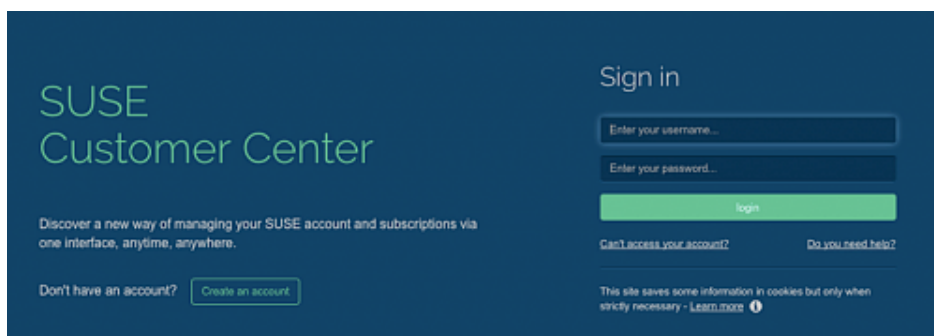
SUSE
Customer Center

Discover a new way of managing your SUSE account and subscriptions via one interface, anytime, anywhere.

Don't have an account? Create an account

Sign in

Enter your username...

Enter your password...

login

Can't access your account?

Do you need help?

This site saves some information in cookies but only when strictly necessary - Learn more